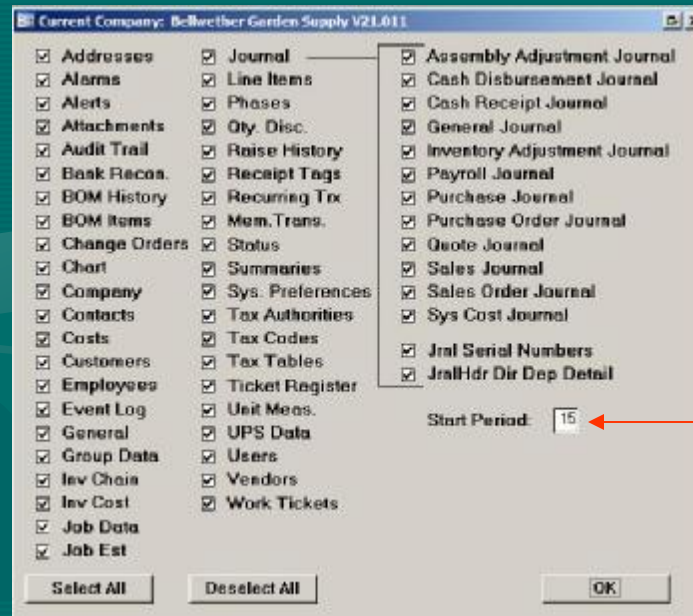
Current Company: Bellwether Garden Supply V21.011

☑ Addresses
☑ Alarms
☑ Alerts
☑ Attachments
☑ Audit Trail
☑ Bank Recos.
☑ BOM History
☑ BOM Items
☑ Change Orders
☑ Chart
☑ Company
☑ Contacts
☑ Costs
☑ Customers
☑ Employees
☑ Event Log
☑ General
☑ Group Data
☑ Inv Chain
☑ Inv Cost
☑ Job Data
☑ Job Est

☑ Journal
☑ Line Items
☑ Phases
☑ Qty. Disc.
☑ Raise History
☑ Receipt Tags
☑ Recurring Trx
☑ Mem.Trans.
☑ Status
☑ Summaries
☑ Sys. Preferences
☑ Tax Authorities
☑ Tax Codes
☑ Tax Tables
☑ Ticket Register
☑ Unit Meas.
☑ UPS Data
☑ Users
☑ Vendors
☑ Work Tickets

☑ Assembly Adjustment Journal
☑ Cash Disbursement Journal
☑ Cash Receipt Journal
☑ General Journal
☑ Inventory Adjustment Journal
☑ Payroll Journal
☑ Purchase Journal
☑ Purchase Order Journal
☑ Quote Journal
☑ Sales Journal
☑ Sales Order Journal
☑ Sys Cost Journal

☑ Jrnl Serial Numbers
☑ JrnlHdr Dir Dep Detail

Start Period: 15

Select All
Deselect All
OK